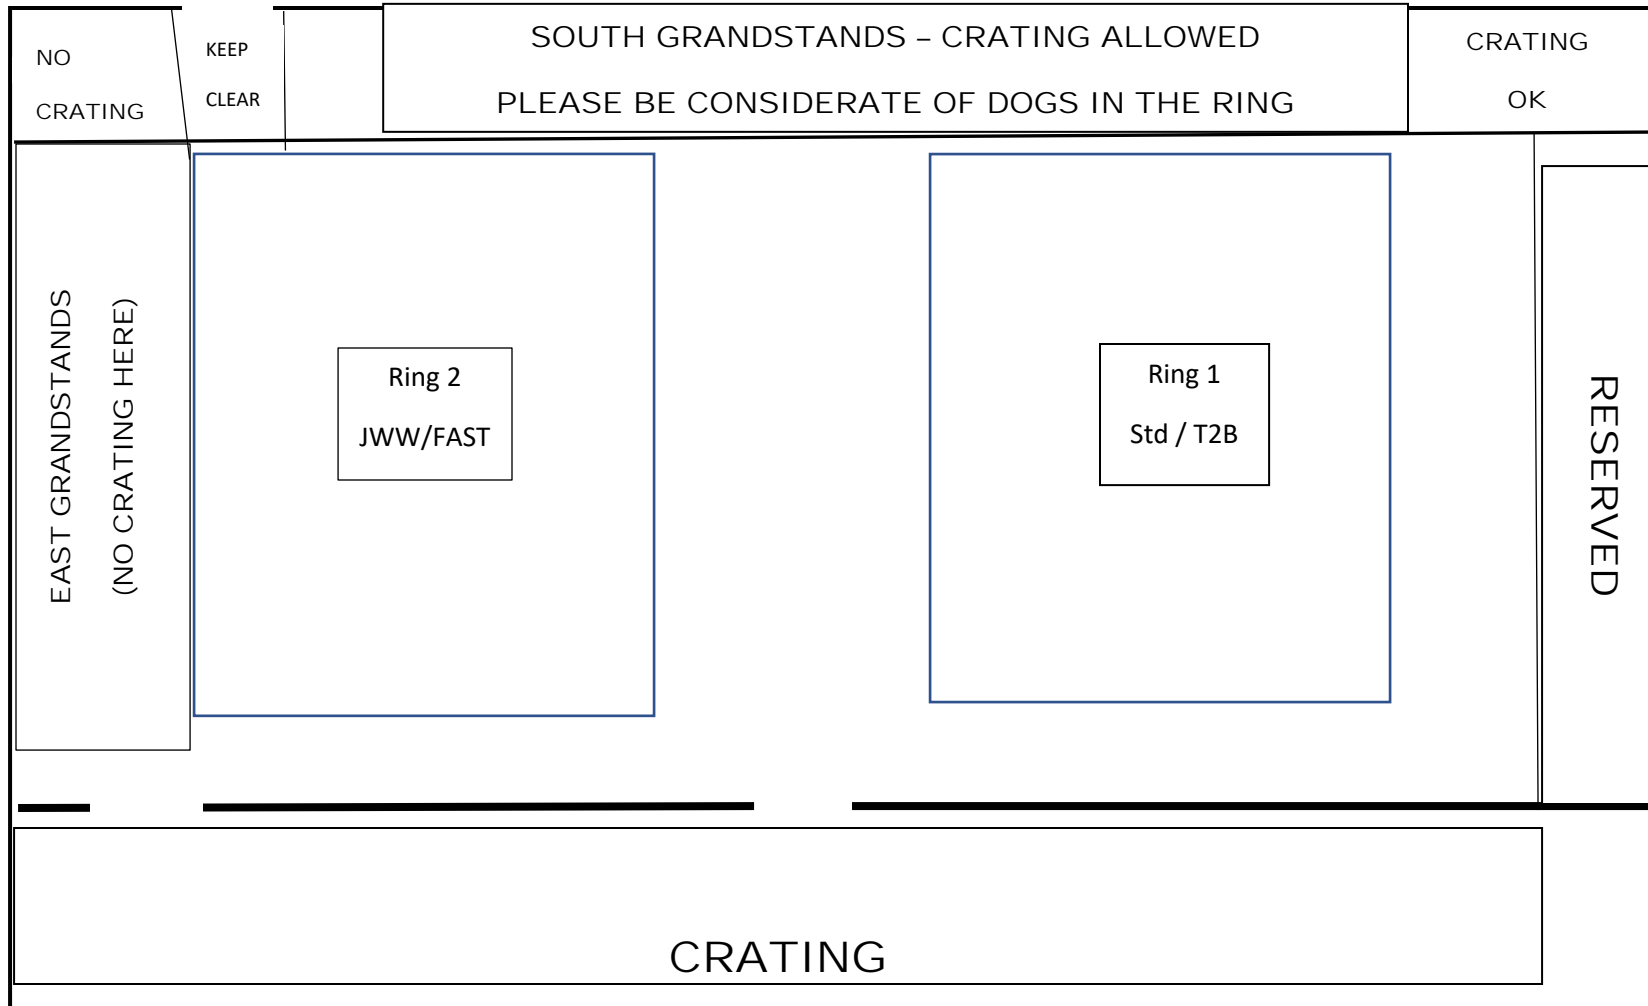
NO CRATING

KEEP CLEAR

SOUTH GRANDSTANDS – CRATING ALLOWED

PLEASE BE CONSIDERATE OF DOGS IN THE RING

CRATING OK

EAST GRANDSTANDS

(NO CRATING HERE)

Ring 2

JWW/FAST

Ring 1

Std / T2B

RESERVED

CRATING